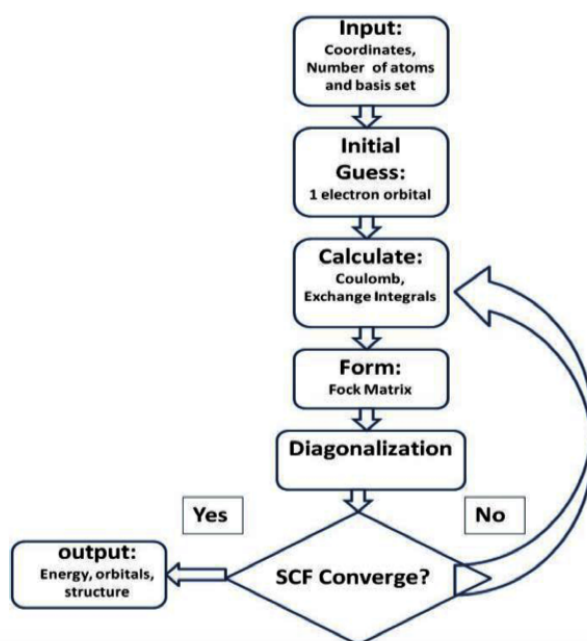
Input:
Coordinates, Number of atoms and basis set

Initial Guess:
1 electron orbital

Calculate:
Coulomb, Exchange Integrals

Form:
Fock Matrix

Diagonalization

Yes

No

SCF Converge?

output:
Energy, orbitals, structure